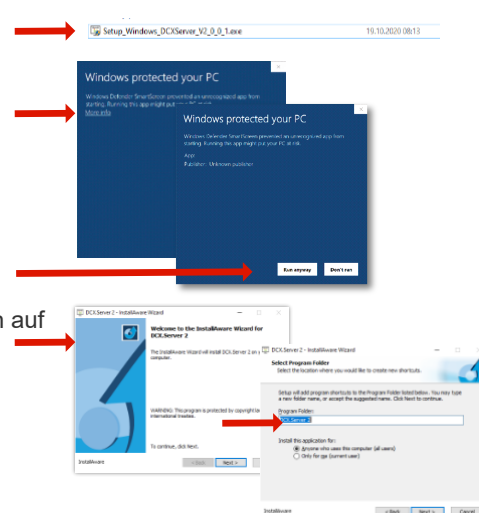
Setup_Windows_DCXServer_V2_0_0_1.exe 19.10.2020 08:13

Windows protected your PC

Windows Defender SmartScreen prevented an unrecognized app from starting. Running this app might put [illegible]

More info

Windows protected your PC

Windows Defender SmartScreen prevented an unrecognized app from starting. Running this app might put your PC at risk.

App:

Publisher: Unknown publisher

Run anyway Don't run

n auf

DCX.Server 2 - InstallAware Wizard

Welcome to the InstallAware Wizard for DCX.Server 2

The InstallAware Wizard will install DCX.Server 2 on y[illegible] computer.

WARNING: This program is protected by copyright la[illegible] international treaties.

To continue, click Next.

InstallAware

< Back Next >

DCX.Server 2 - InstallAware Wizard

Select Program Folder

Select the location where you would like to create new shortcuts.

Setup will add program shortcuts to the Program Folder listed below. You may type a new folder name, or accept the suggested name. Click Next to continue.

Program Folder:

DCX.Server 2

Install this application for:

Anyone who uses this computer (all users)

Only for me (current user)

InstallAware

< Back Next > Cancel